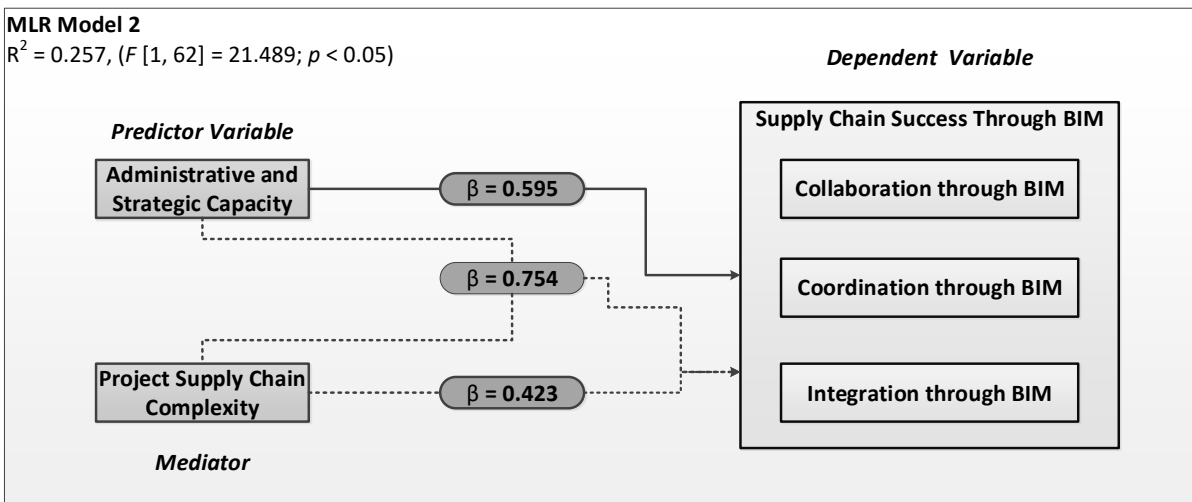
MLR Model 2
$R^2 = 0.257$, ($F$ [1, 62] = 21.489; $p < 0.05$)

Dependent Variable

Predictor Variable

Supply Chain Success Through BIM

Administrative and Strategic Capacity

$\beta$ = 0.595

Collaboration through BIM

$\beta$ = 0.754

Coordination through BIM

Project Supply Chain Complexity

$\beta$ = 0.423

Integration through BIM

Mediator